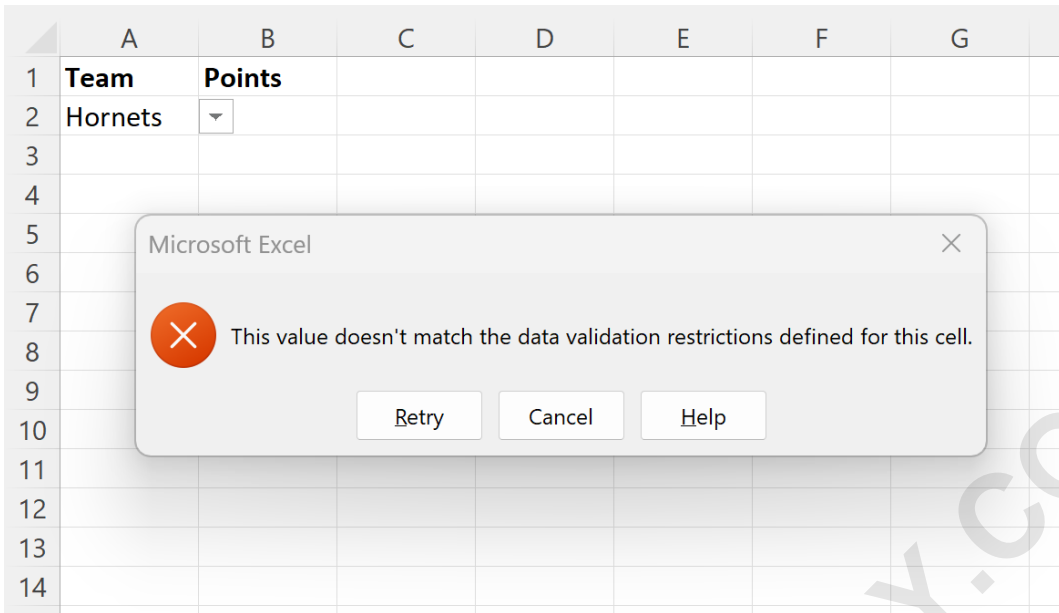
| | A | B | C | D | E | F | G |
|---|---|---|---|---|---|---|---|
| 1 | **Team** | **Points** | | | | | |
| 2 | Hornets | | | | | | |
| 3 | | | | | | | |
| 4 | | | | | | | |
| 5 | | | | | | | |
| 6 | | | | | | | |
| 7 | | | | | | | |
| 8 | | | | | | | |
| 9 | | | | | | | |
| 10 | | | | | | | |
| 11 | | | | | | | |
| 12 | | | | | | | |
| 13 | | | | | | | |
| 14 | | | | | | | |

Microsoft Excel

This value doesn't match the data validation restrictions defined for this cell.

Retry Cancel Help

Y.CO